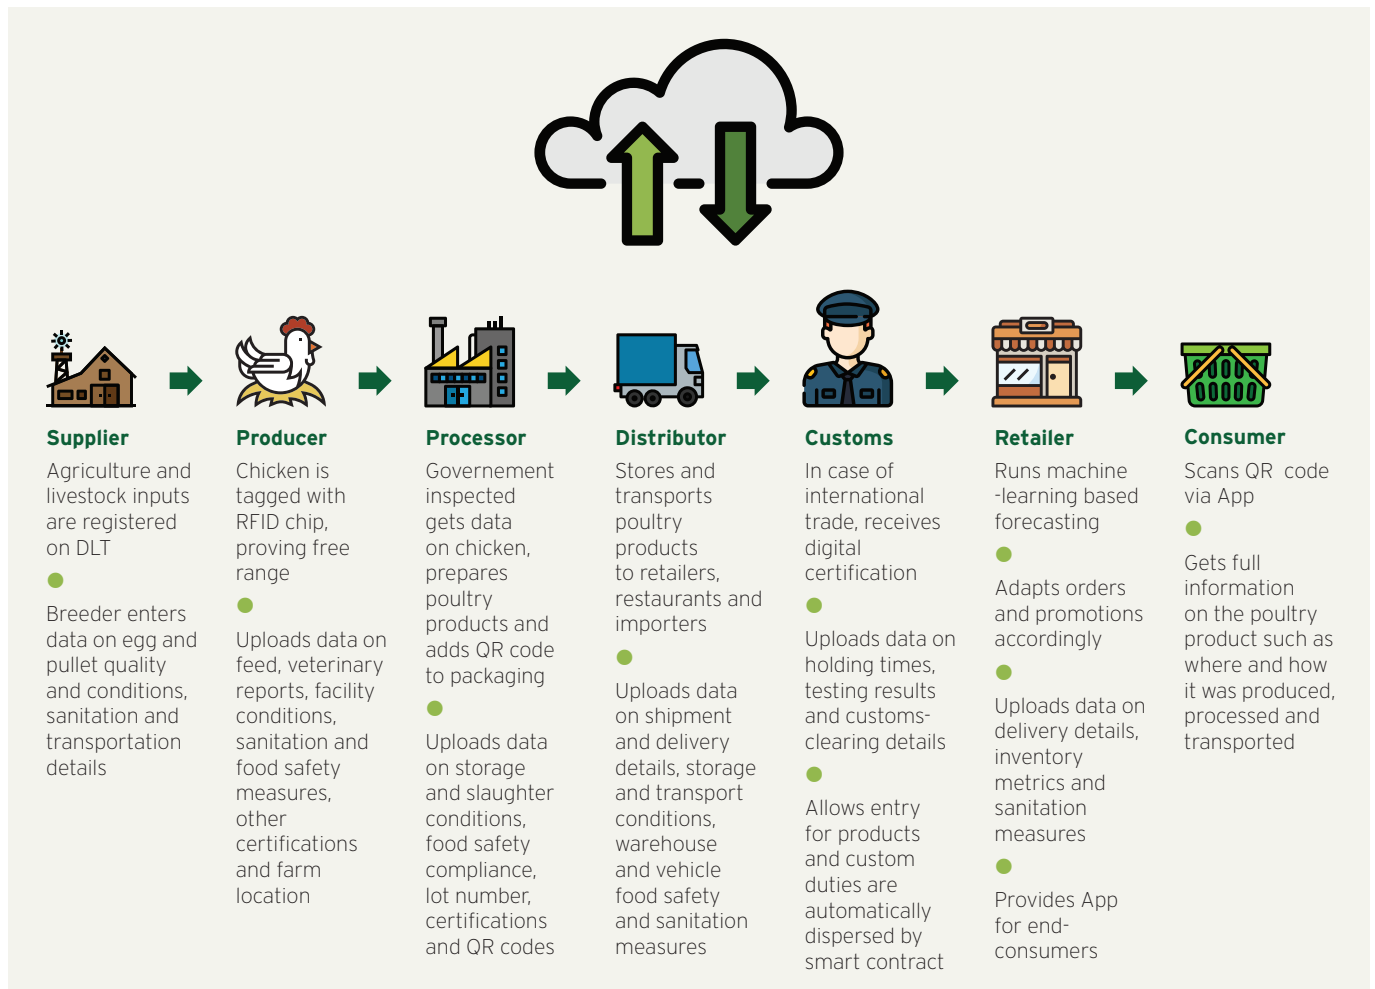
Supplier

Agriculture and livestock inputs are registered on DLT

Breeder enters data on egg and pullet quality and conditions, sanitation and transportation details

Producer

Chicken is tagged with RFID chip, proving free range

Uploads data on feed, veterinary reports, facility conditions, sanitation and food safety measures, other certifications and farm location

Processor

Governement inspected gets data on chicken, prepares poultry products and adds QR code to packaging

Uploads data on storage and slaughter conditions, food safety compliance, lot number, certifications and QR codes

Distributor

Stores and transports poultry products to retailers, restaurants and importers

Uploads data on shipment and delivery details, storage and transport conditions, warehouse and vehicle food safety and sanitation measures

Customs

In case of international trade, receives digital certification

Uploads data on holding times, testing results and customs-clearing details

Allows entry for products and custom duties are automatically dispersed by smart contract

Retailer

Runs machine -learning based forecasting

Adapts orders and promotions accordingly

Uploads data on delivery details, inventory metrics and sanitation measures

Provides App for end-consumers

Consumer

Scans QR code via App

Gets full information on the poultry product such as where and how it was produced, processed and transported